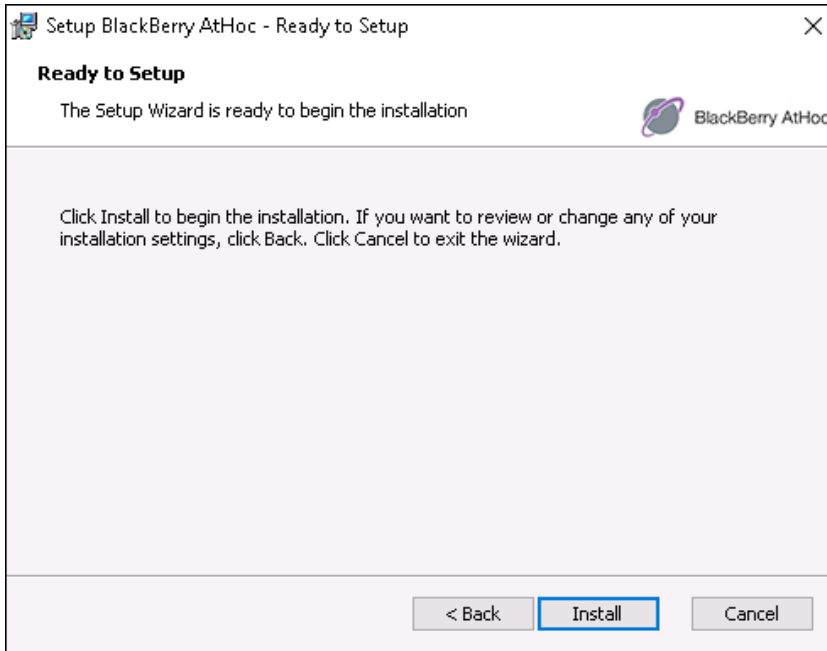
Setup BlackBerry AtHoc - Ready to Setup

×

Ready to Setup

The Setup Wizard is ready to begin the installation

BlackBerry AtHoc

Click Install to begin the installation. If you want to review or change any of your installation settings, click Back. Click Cancel to exit the wizard.

< Back

Install

Cancel